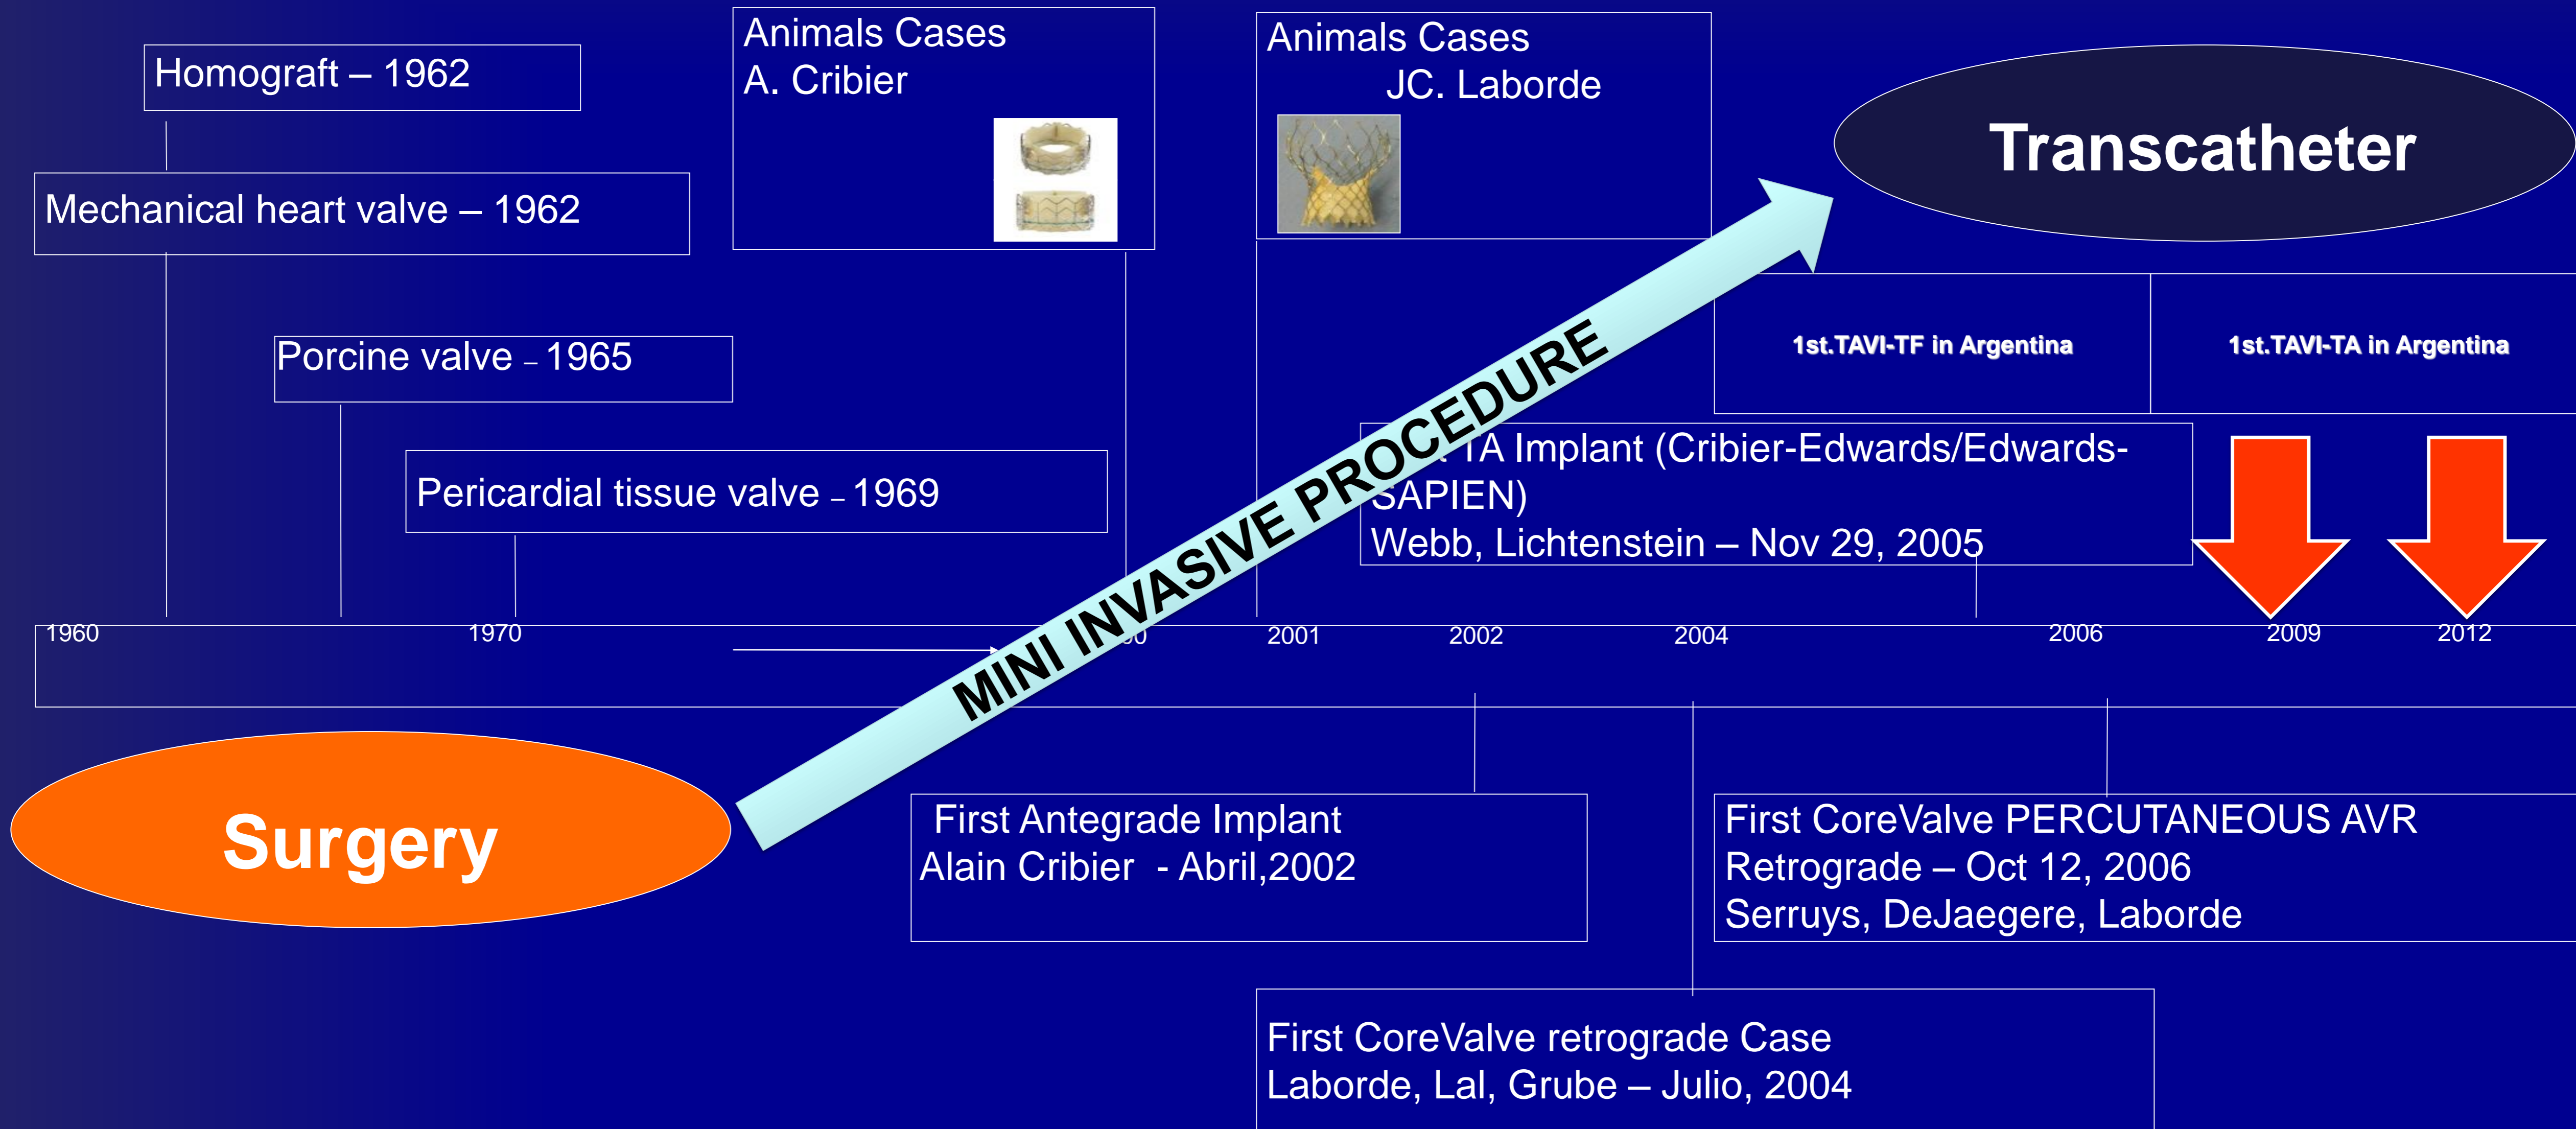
Homograft – 1962

Mechanical heart valve – 1962

Animals Cases
A. Cribier

Animals Cases
JC. Laborde

Transcatheter

Porcine valve – 1965

Pericardial tissue valve – 1969

1st.TAVI-TF in Argentina

1st.TAVI-TA in Argentina

MINI INVASIVE PROCEDURE

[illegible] TA Implant (Cribier-Edwards/Edwards-SAPIEN)
Webb, Lichtenstein – Nov 29, 2005

1960 1970 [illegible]0 2001 2002 2004 2006 2009 2012

Surgery

First Antegrade Implant
Alain Cribier - Abril,2002

First CoreValve PERCUTANEOUS AVR
Retrograde – Oct 12, 2006
Serruys, DeJaegere, Laborde

First CoreValve retrograde Case
Laborde, Lal, Grube – Julio, 2004